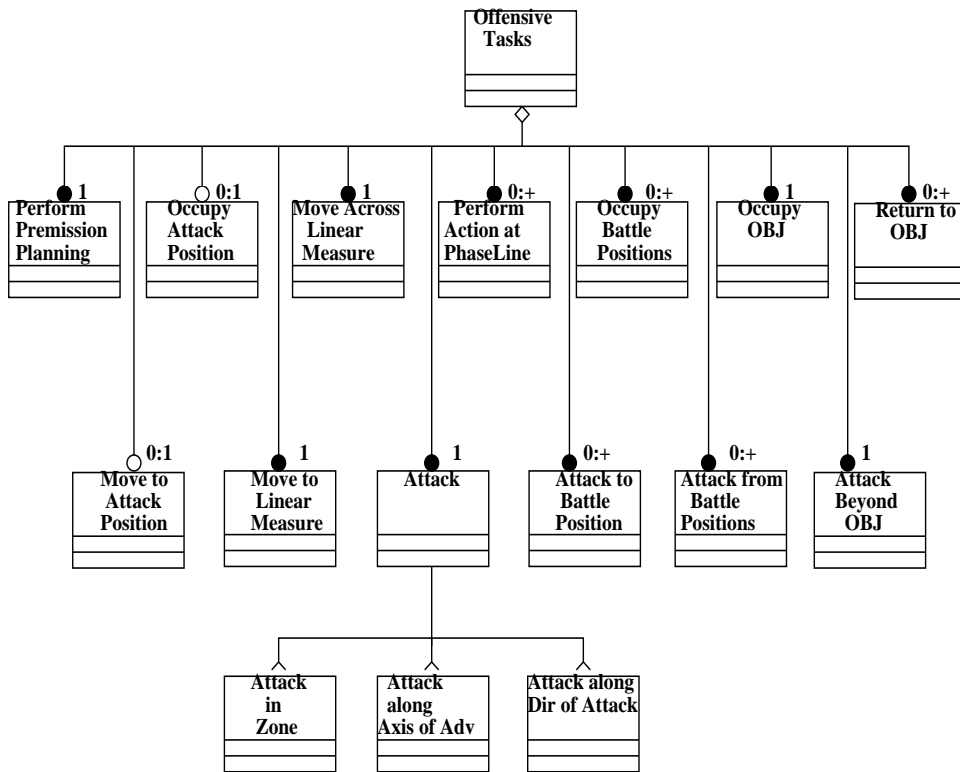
Offensive Tasks

1
Perform Premission Planning

0:1
Occupy Attack Position

1
Move Across Linear Measure

0:+
Perform Action at PhaseLine

0:+
Occupy Battle Positions

1
Occupy OBJ

0:+
Return to OBJ

0:1
Move to Attack Position

1
Move to Linear Measure

1
Attack

0:+
Attack to Battle Position

0:+
Attack from Battle Positions

1
Attack Beyond OBJ

Attack in Zone

Attack along Axis of Adv

Attack along Dir of Attack